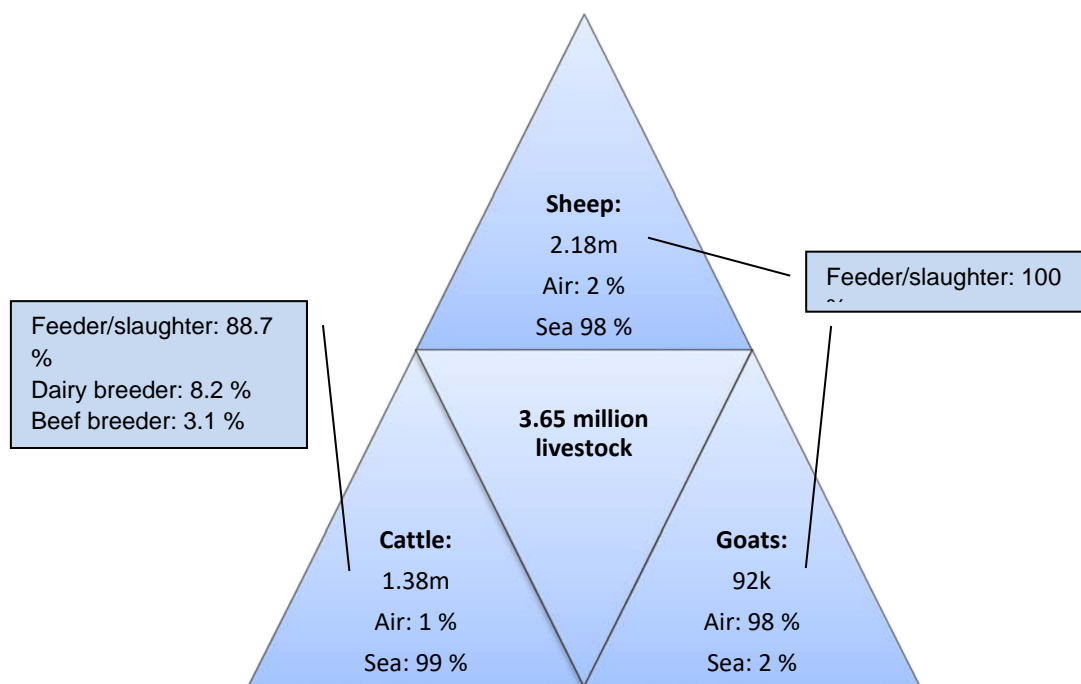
Sheep:
2.18m
Air: 2 %
Sea 98 %

Feeder/slaughter: 100 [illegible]

Feeder/slaughter: 88.7 %
Dairy breeder: 8.2 %
Beef breeder: 3.1 %

3.65 million livestock

Cattle:
1.38m
Air: 1 %
Sea: 99 %

Goats:
92k
Air: 98 %
Sea: 2 %